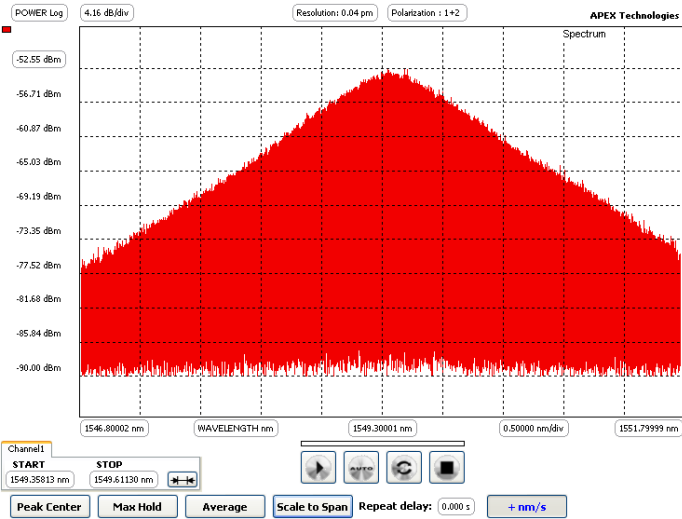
POWER Log
4.16 dB/div
Resolution: 0.04 pm
Polarization : 1+2
APEX Technologies
Spectrum

-52.55 dBm
-56.71 dBm
-60.87 dBm
-65.03 dBm
-69.19 dBm
-73.35 dBm
-77.52 dBm
-81.68 dBm
-85.84 dBm
-90.00 dBm

1546.80002 nm
WAVELENGTH nm
1549.30001 nm
0.50000 nm/div
1551.79999 nm

Channel1
START
1549.35813 nm
STOP
1549.61130 nm

AUTO

Peak Center
Max Hold
Average
Scale to Span
Repeat delay:
0.000 s
+ nm/s